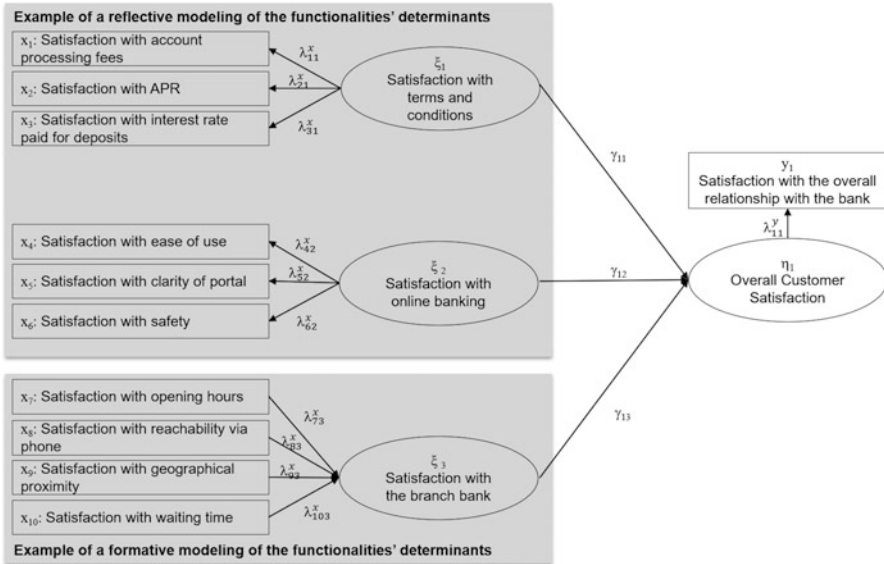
Example of a reflective modeling of the functionalities' determinants

$x_1$: Satisfaction with account processing fees

$x_2$: Satisfaction with APR

$x_3$: Satisfaction with interest rate paid for deposits

$\lambda_{11}^x$

$\lambda_{21}^x$

$\lambda_{31}^x$

$\xi_1$
Satisfaction with terms and conditions

$x_4$: Satisfaction with ease of use

$x_5$: Satisfaction with clarity of portal

$x_6$: Satisfaction with safety

$\lambda_{42}^x$

$\lambda_{52}^x$

$\lambda_{62}^x$

$\xi_2$
Satisfaction with online banking

$\gamma_{11}$

$\gamma_{12}$

$\gamma_{13}$

$y_1$
Satisfaction with the overall relationship with the bank

$\lambda_{11}^y$

$\eta_1$
Overall Customer Satisfaction

$x_7$: Satisfaction with opening hours

$x_8$: Satisfaction with reachability via phone

$x_9$: Satisfaction with geographical proximity

$x_{10}$: Satisfaction with waiting time

$\lambda_{73}^x$

$\lambda_{83}^x$

$\lambda_{93}^x$

$\lambda_{103}^x$

$\xi_3$
Satisfaction with the branch bank

Example of a formative modeling of the functionalities' determinants